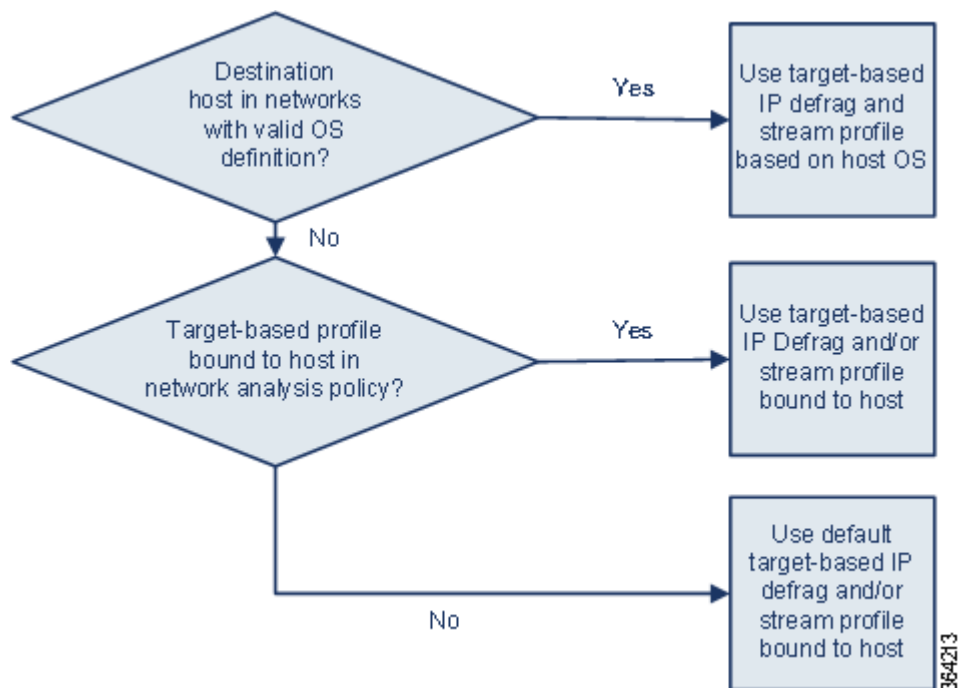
Destination host in networks with valid OS definition?

Yes

Use target-based IP defrag and stream profile based on host OS

No

Target-based profile bound to host in network analysis policy?

Yes

Use target-based IP Defrag and/or stream profile bound to host

No

Use default target-based IP defrag and/or stream profile bound to host

364213